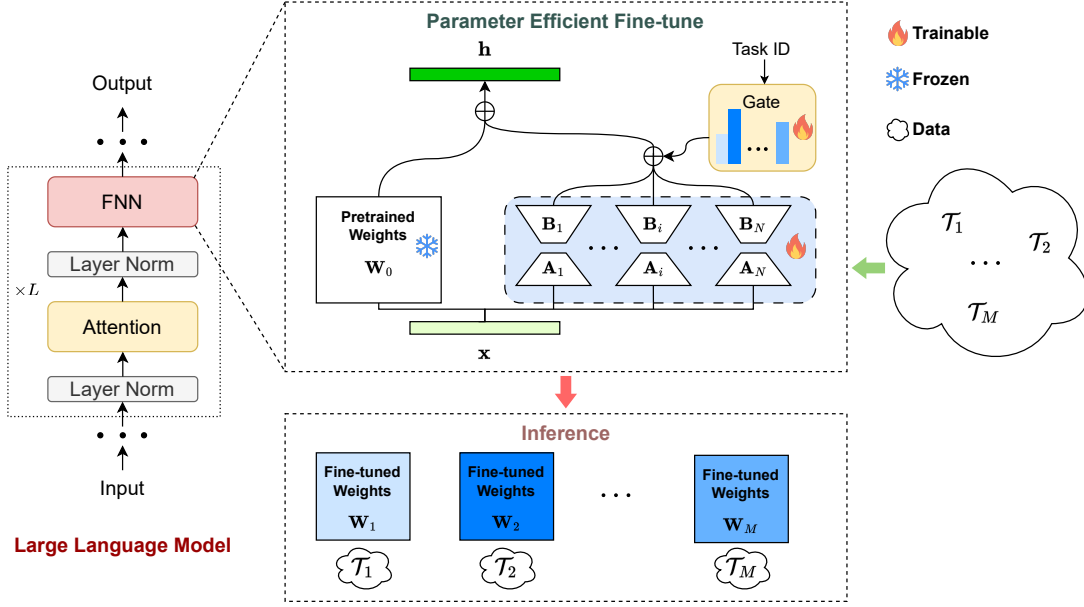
Output

FNN

Layer Norm

$\times L$

Attention

Layer Norm

Input

Large Language Model

Parameter Efficient Fine-tune

$\mathbf{h}$

Task ID

Gate

Pretrained Weights

$\mathbf{W}_0$

$\mathbf{B}_1$ $\mathbf{B}_i$ $\mathbf{B}_N$

$\mathbf{A}_1$ $\mathbf{A}_i$ $\mathbf{A}_N$

$\mathbf{x}$

Trainable

Frozen

Data

$\mathcal{T}_1$ $\mathcal{T}_2$ $\mathcal{T}_M$

Inference

Fine-tuned Weights $\mathbf{W}_1$

Fine-tuned Weights $\mathbf{W}_2$

Fine-tuned Weights $\mathbf{W}_M$

$\mathcal{T}_1$ $\mathcal{T}_2$ $\mathcal{T}_M$